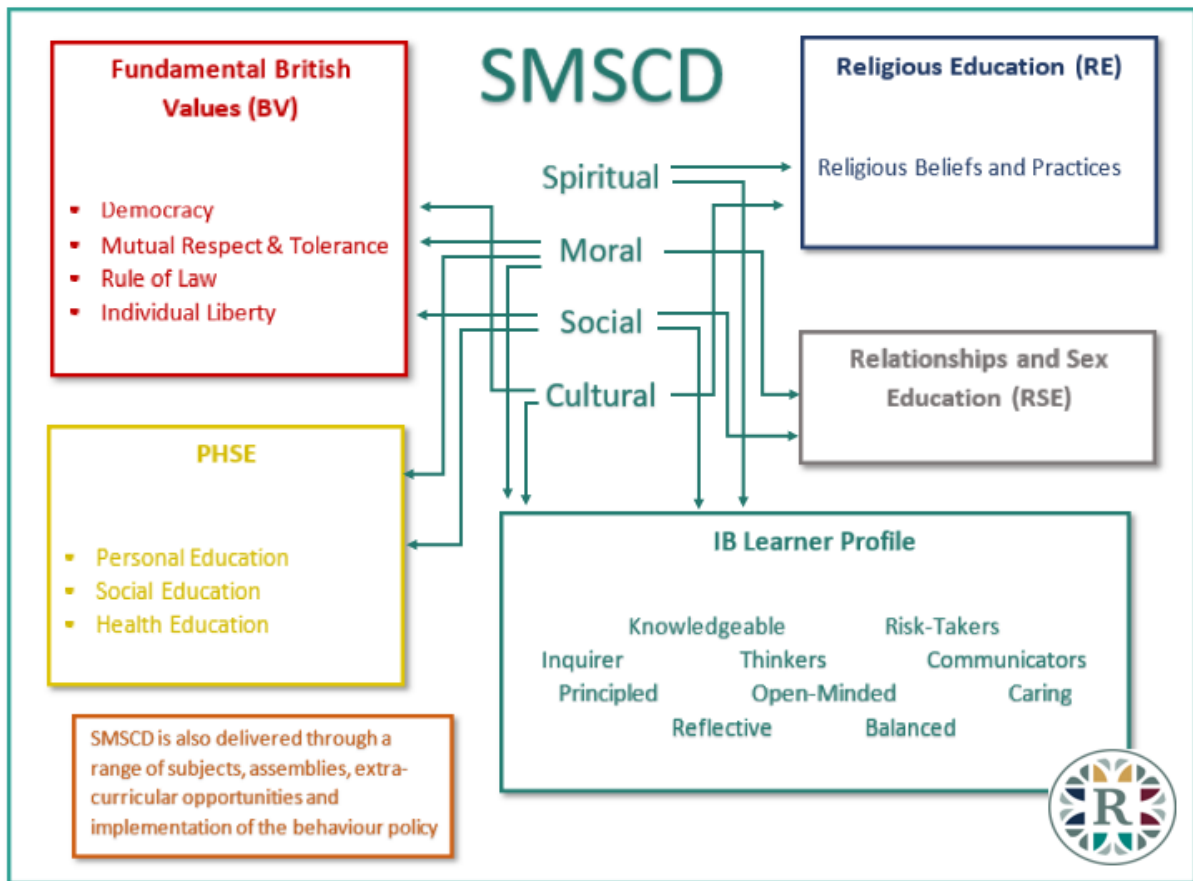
Fundamental British Values (BV)

- Democracy
- Mutual Respect & Tolerance
- Rule of Law
- Individual Liberty

SMSCD

Spiritual

Moral

Social

Cultural

Religious Education (RE)

Religious Beliefs and Practices

Relationships and Sex Education (RSE)

PHSE

- Personal Education
- Social Education
- Health Education

IB Learner Profile

Knowledgeable Risk-Takers
Inquirer Thinkers Communicators
Principled Open-Minded Caring
Reflective Balanced

SMSCD is also delivered through a range of subjects, assemblies, extra-curricular opportunities and implementation of the behaviour policy

R